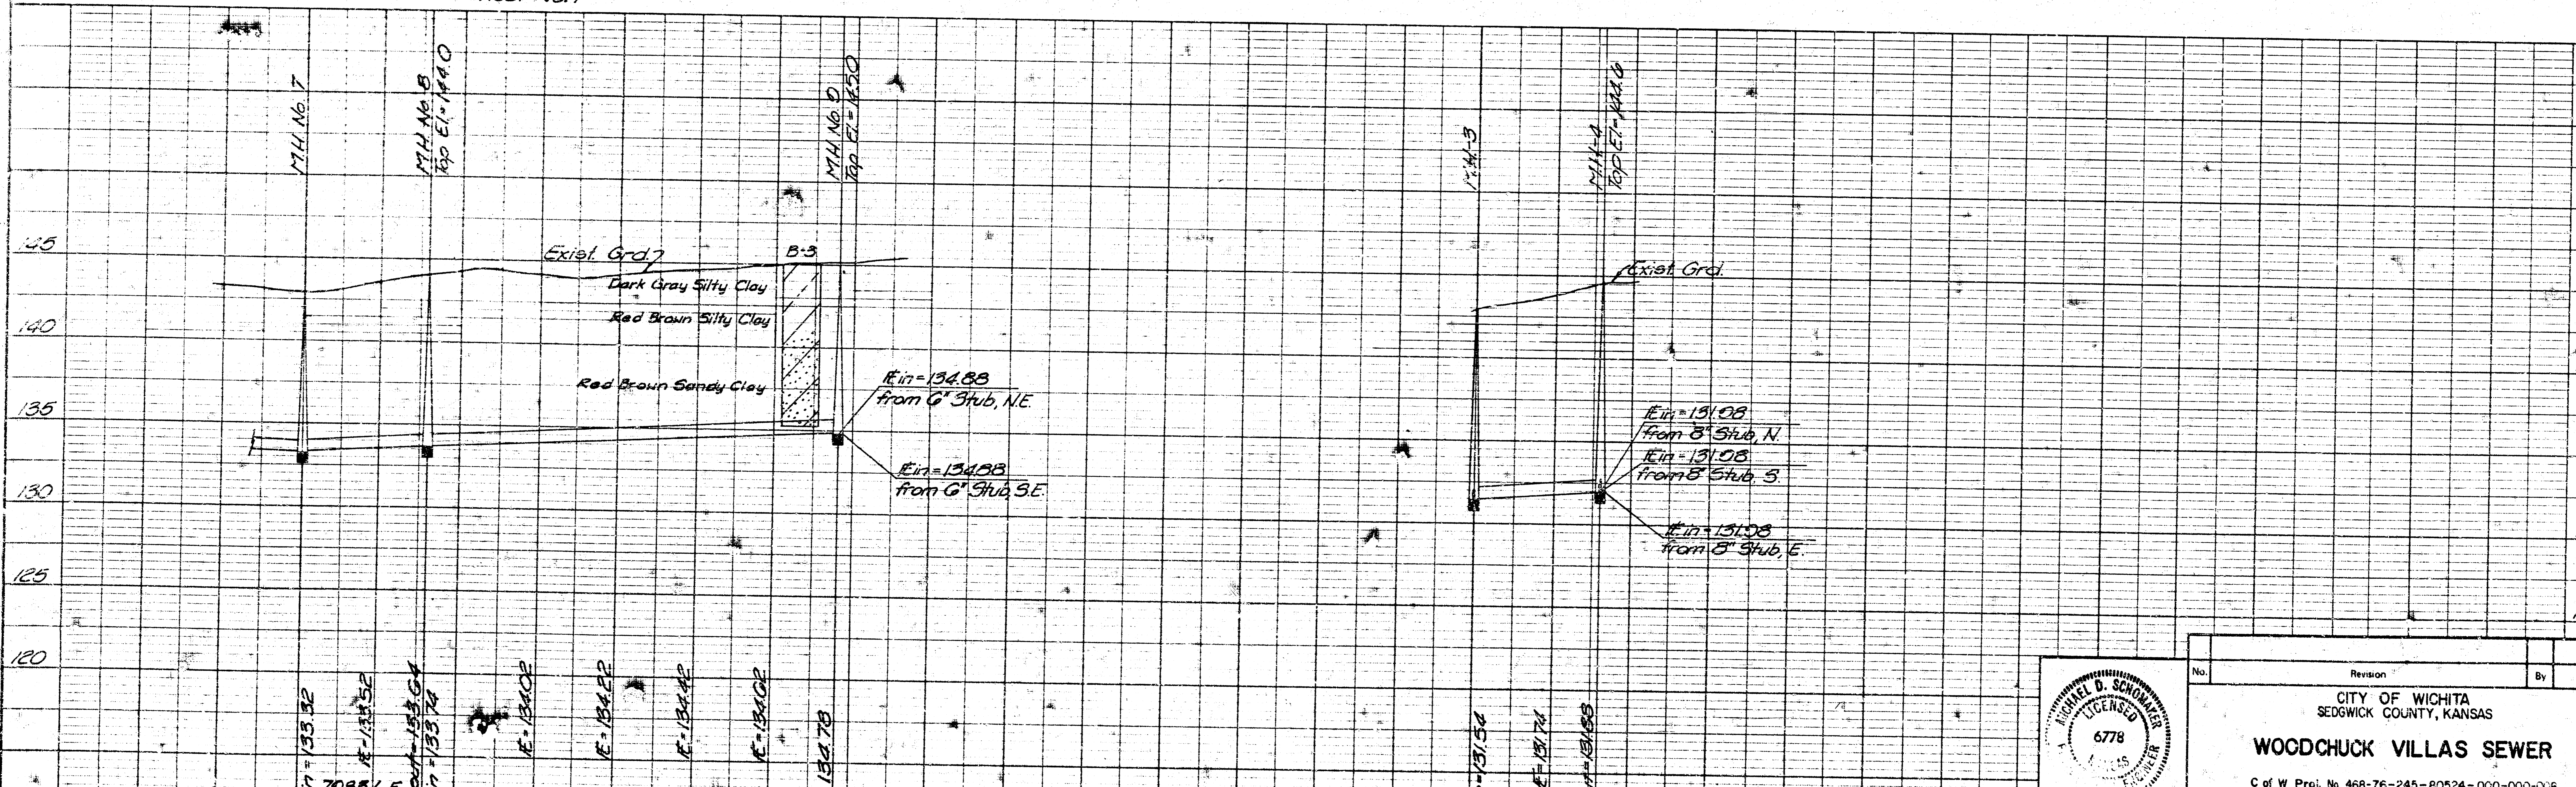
M.H. No. 7

M.H. No. 8
Top El.=144.0

M.H. No. 9
Top El.=145.0

M.H.-3

M.H.-4
Top El.=142.6

145

140

135

130

125

120

Exist. Grd.

B-3

Dark Gray Silty Clay

Red Brown Silty Clay

Red Brown Sandy Clay

℄in=134.88
from 6" Stub, N.E.

℄in=134.88
from 6" Stub, S.E.

Exist. Grd.

℄in=131.08
from 8" Stub, N.

℄in=131.08
from 8" Stub, S.

℄in=131.08
from 8" Stub, E.

in=133.32

℄=133.52

out=133.64
in=133.74

℄=134.02

℄=134.22

℄=134.42

℄=134.62

134.78

=131.54

℄=131.74

=131.88

MICHAEL D. SCHOMAKER
LICENSED
6778
KANSAS
ENGINEER

| No. | Revision | By |
|---|---|---|

CITY OF WICHITA
SEDGWICK COUNTY, KANSAS

WOODCHUCK VILLAS SEWER

C of W Proj. No. 468-76-245-80524-000-000-006